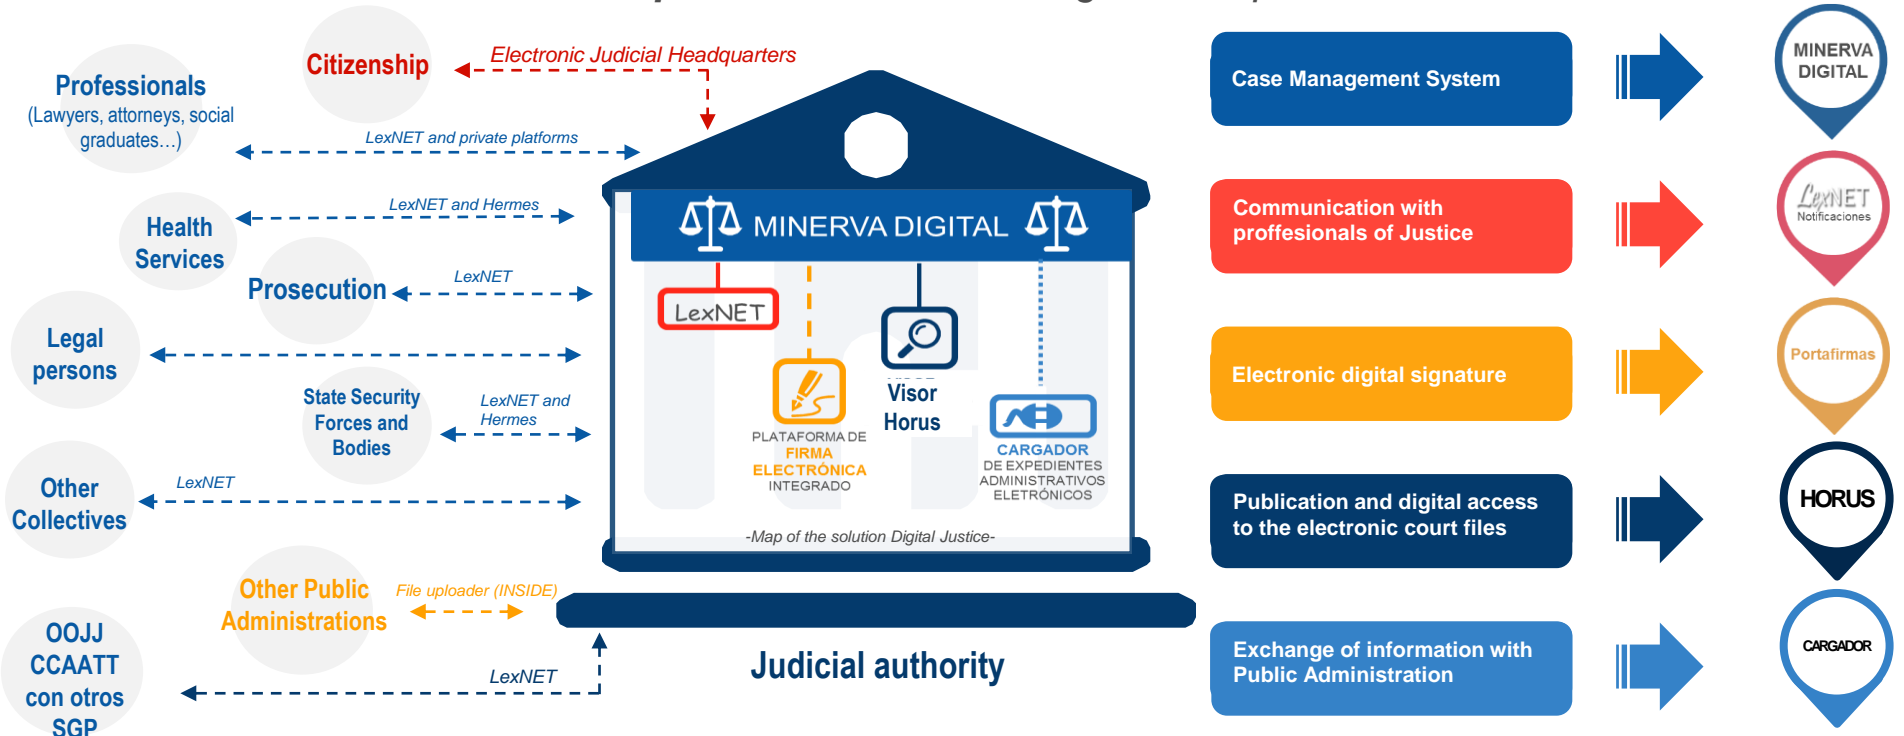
Professionals
(Lawyers, attorneys, social graduates...)

Citizenship

Electronic Judicial Headquarters

LexNET and private platforms

Health Services

LexNET and Hermes

Prosecution

LexNET

Legal persons

State Security Forces and Bodies

LexNET and Hermes

Other Collectives

LexNET

Other Public Administrations

File uploader (INSIDE)

OOJJ CCAATT con otros SGP

LexNET

MINERVA DIGITAL

LexNET

PLATAFORMA DE FIRMA ELECTRÓNICA INTEGRADO

Visor Horus

CARGADOR DE EXPEDIENTES ADMINISTRATIVOS ELETRÓNICOS

-Map of the solution Digital Justice-

Judicial authority

Case Management System

MINERVA DIGITAL

Communication with proffesionals of Justice

LexNET Notificaciones

Electronic digital signature

Portafirmas

Publication and digital access to the electronic court files

HORUS

Exchange of information with Public Administration

CARGADOR